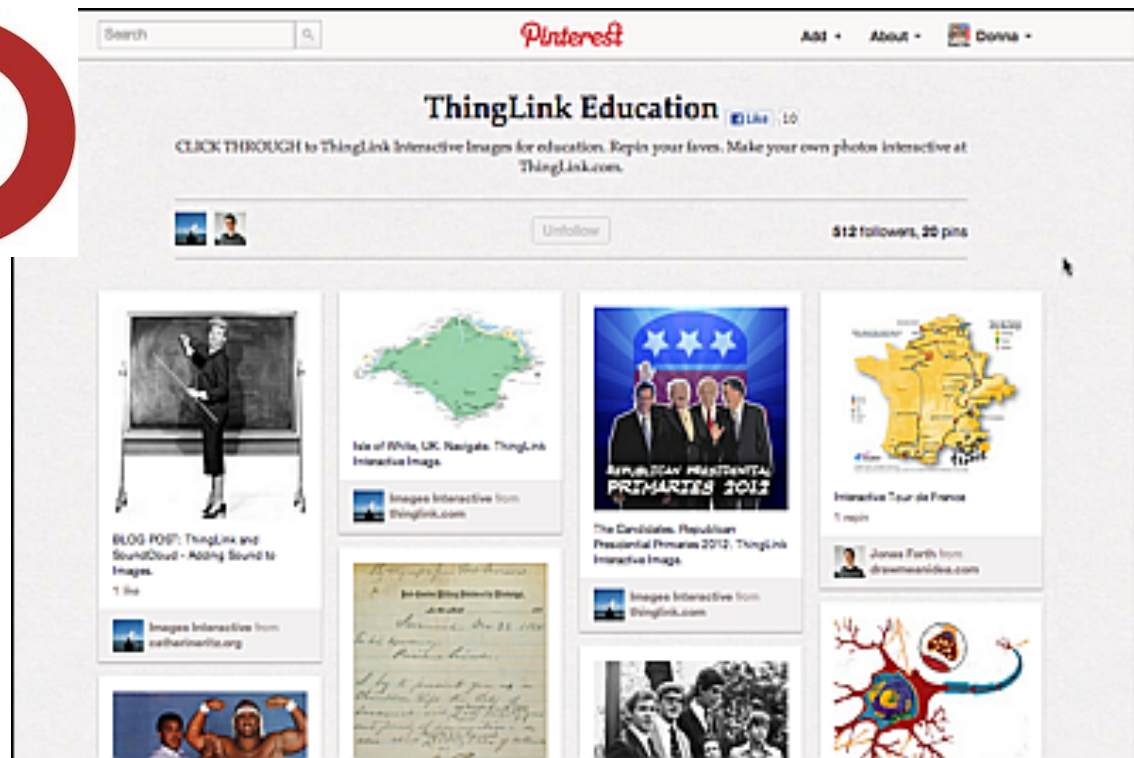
Search

Pinterest

Add ▾ About ▾ Donna ▾

ThingLink Education Like 10

CLICK THROUGH to ThingLink Interactive Images for education. Repin your faves. Make your own photos interactive at ThingLink.com.

Unfollow

512 followers, 20 pins

BLOG POST: ThingLink and SoundCloud - Adding Sound to Images.

1 like

Images Interactive from catherinertle.org

Isle of White, UK. Navigate ThingLink Interactive Image.

Images Interactive from thinglink.com

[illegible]

REPUBLICAN PRESIDENTIAL PRIMARIES 2012

The Candidates. Republican Presidential Primaries 2012. ThingLink Interactive Image.

Images Interactive from thinglink.com

Interactive Tour de France

1 repin

Jonas Forth from drawmeanidea.com